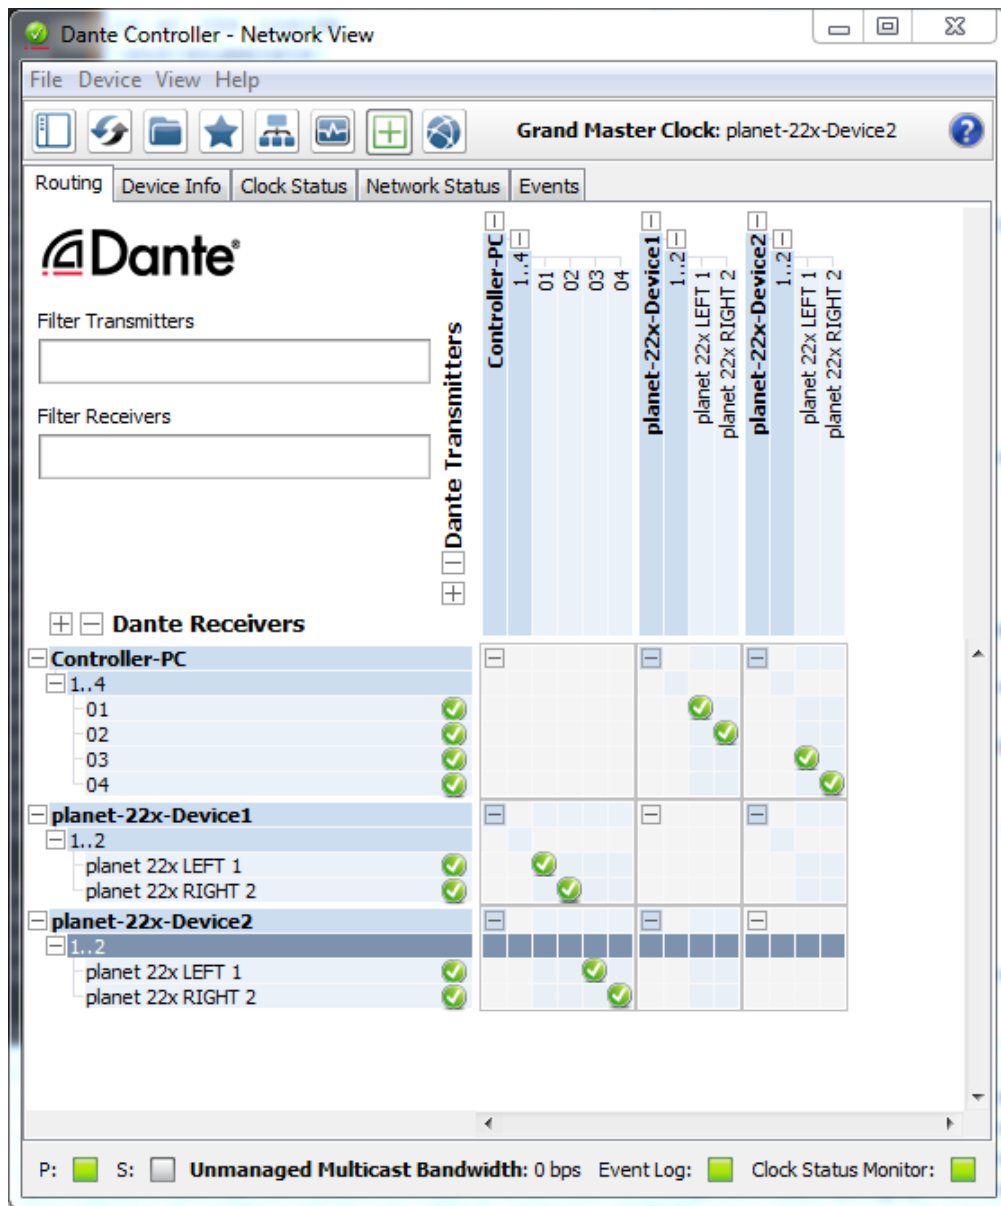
Dante Controller - Network View

File Device View Help

Grand Master Clock: planet-22x-Device2

Routing | Device Info | Clock Status | Network Status | Events

Dante®

Filter Transmitters

Filter Receivers

Dante Transmitters

Controller-PC
1..4
01
02
03
04
planet-22x-Device1
1..2
planet 22x LEFT 1
planet 22x RIGHT 2
planet-22x-Device2
1..2
planet 22x LEFT 1
planet 22x RIGHT 2

Dante Receivers

Controller-PC
1..4
01
02
03
04
planet-22x-Device1
1..2
planet 22x LEFT 1
planet 22x RIGHT 2
planet-22x-Device2
1..2
planet 22x LEFT 1
planet 22x RIGHT 2

P: S: Unmanaged Multicast Bandwidth: 0 bps Event Log: Clock Status Monitor: